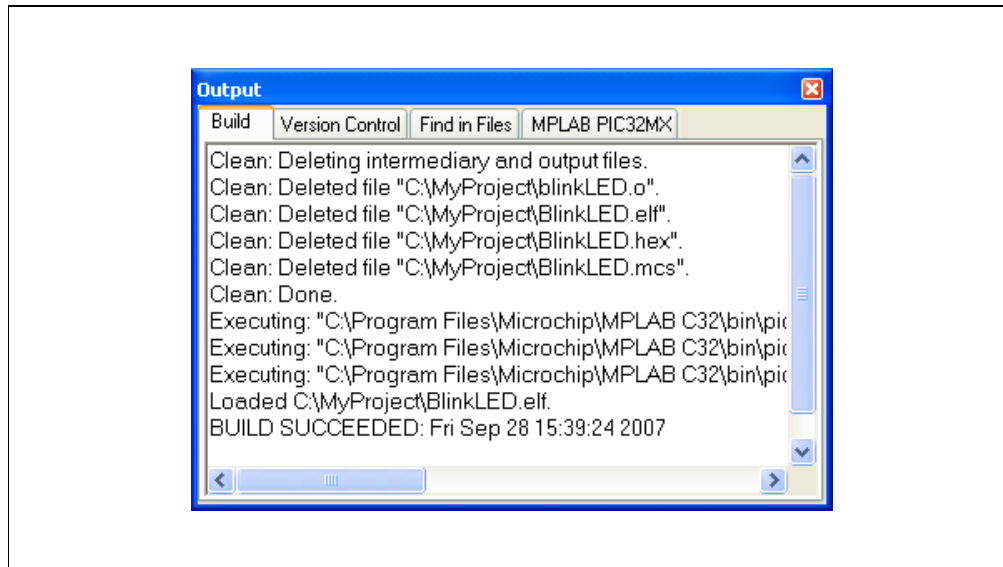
Output

Build | Version Control | Find in Files | MPLAB PIC32MX

Clean: Deleting intermediary and output files.
Clean: Deleted file "C:\MyProject\blinkLED.o".
Clean: Deleted file "C:\MyProject\BlinkLED.elf".
Clean: Deleted file "C:\MyProject\BlinkLED.hex".
Clean: Deleted file "C:\MyProject\BlinkLED.mcs".
Clean: Done.
Executing: "C:\Program Files\Microchip\MPLAB C32\bin\pi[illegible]
Executing: "C:\Program Files\Microchip\MPLAB C32\bin\pi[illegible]
Executing: "C:\Program Files\Microchip\MPLAB C32\bin\pi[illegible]
Loaded C:\MyProject\BlinkLED.elf.
BUILD SUCCEEDED: Fri Sep 28 15:39:24 2007